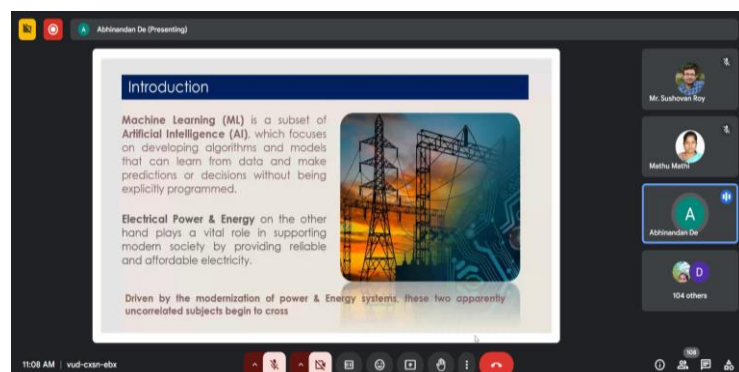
A Abhinandan De (Presenting)

Introduction

Machine Learning (ML) is a subset of Artificial Intelligence (AI), which focuses on developing algorithms and models that can learn from data and make predictions or decisions without being explicitly programmed.

Electrical Power & Energy on the other hand plays a vital role in supporting modern society by providing reliable and affordable electricity.

Driven by the modernization of power & Energy systems, these two apparently uncorrelated subjects begin to cross

Mr. Sushovan Roy

Mathu Mathi

A
Abhinandan De

D
104 others

11:08 AM | vud-cxsn-ebx

108